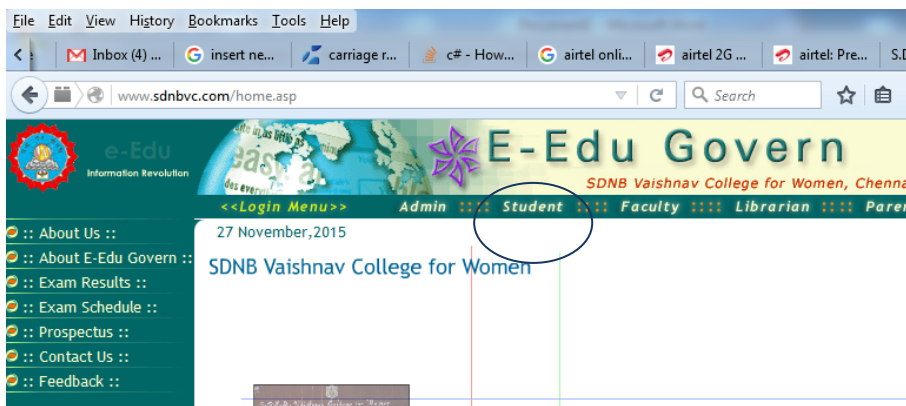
File Edit View History Bookmarks Tools Help

Inbox (4) ... insert ne... carriage r... c# - How... airtel onli... airtel 2G ... airtel: Pre... S.D

www.sdnbvc.com/home.asp

Search

e-Edu
Information Revolution

E-Edu Govern
SDNB Vaishnav College for Women, Chenna

<<Login Menu>> Admin :::: Student :::: Faculty :::: Librarian :::: Pare

:: About Us ::
:: About E-Edu Govern ::
:: Exam Results ::
:: Exam Schedule ::
:: Prospectus ::
:: Contact Us ::
:: Feedback ::

27 November,2015

SDNB Vaishnav College for Women